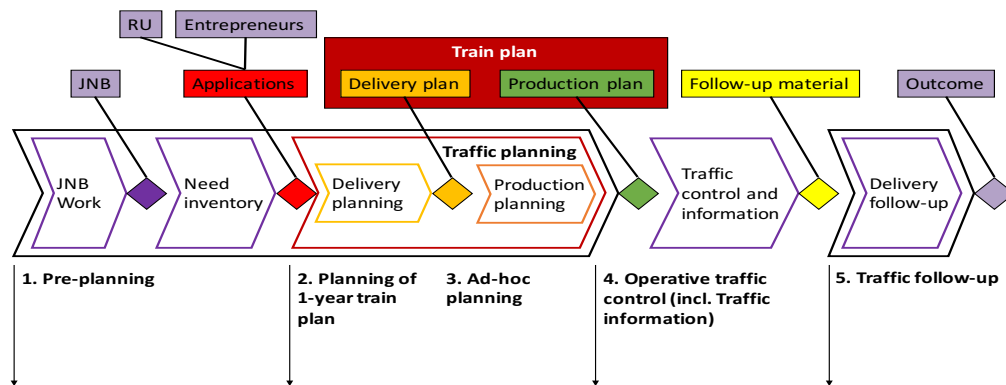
RU

Entrepreneurs

JNB

Applications

Train plan

Delivery plan

Production plan

Follow-up material

Outcome

Traffic planning

JNB Work

Need inventory

Delivery planning

Production planning

Traffic control and information

Delivery follow-up

1. Pre-planning

2. Planning of 1-year train plan

3. Ad-hoc planning

4. Operative traffic control (incl. Traffic information)

5. Traffic follow-up